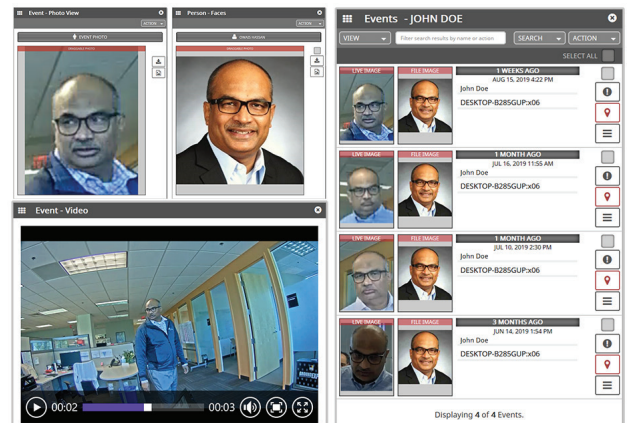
Event - Photo View

ACTION

EVENT PHOTO

Person - Faces

ACTION

IMAGE ASSIGN

Event - Video

00:02

00:03

Events - JOHN DOE

VIEW

Filter search results by name or action

SEARCH

ACTION

SELECT ALL

LIVE IMAGE

FILE IMAGE

1 WEEKS AGO

AUG 15, 2019 4:22 PM

John Doe

DESKTOP-B285GUP:x06

LIVE IMAGE

FILE IMAGE

1 MONTH AGO

JUL 16, 2019 11:55 AM

John Doe

DESKTOP-B285GUP:x06

LIVE IMAGE

FILE IMAGE

1 MONTH AGO

JUL 10, 2019 2:30 PM

John Doe

DESKTOP-B285GUP:x06

LIVE IMAGE

FILE IMAGE

3 MONTHS AGO

JUN 14, 2019 1:54 PM

John Doe

DESKTOP-B285GUP:x06

Displaying 4 of 4 Events.